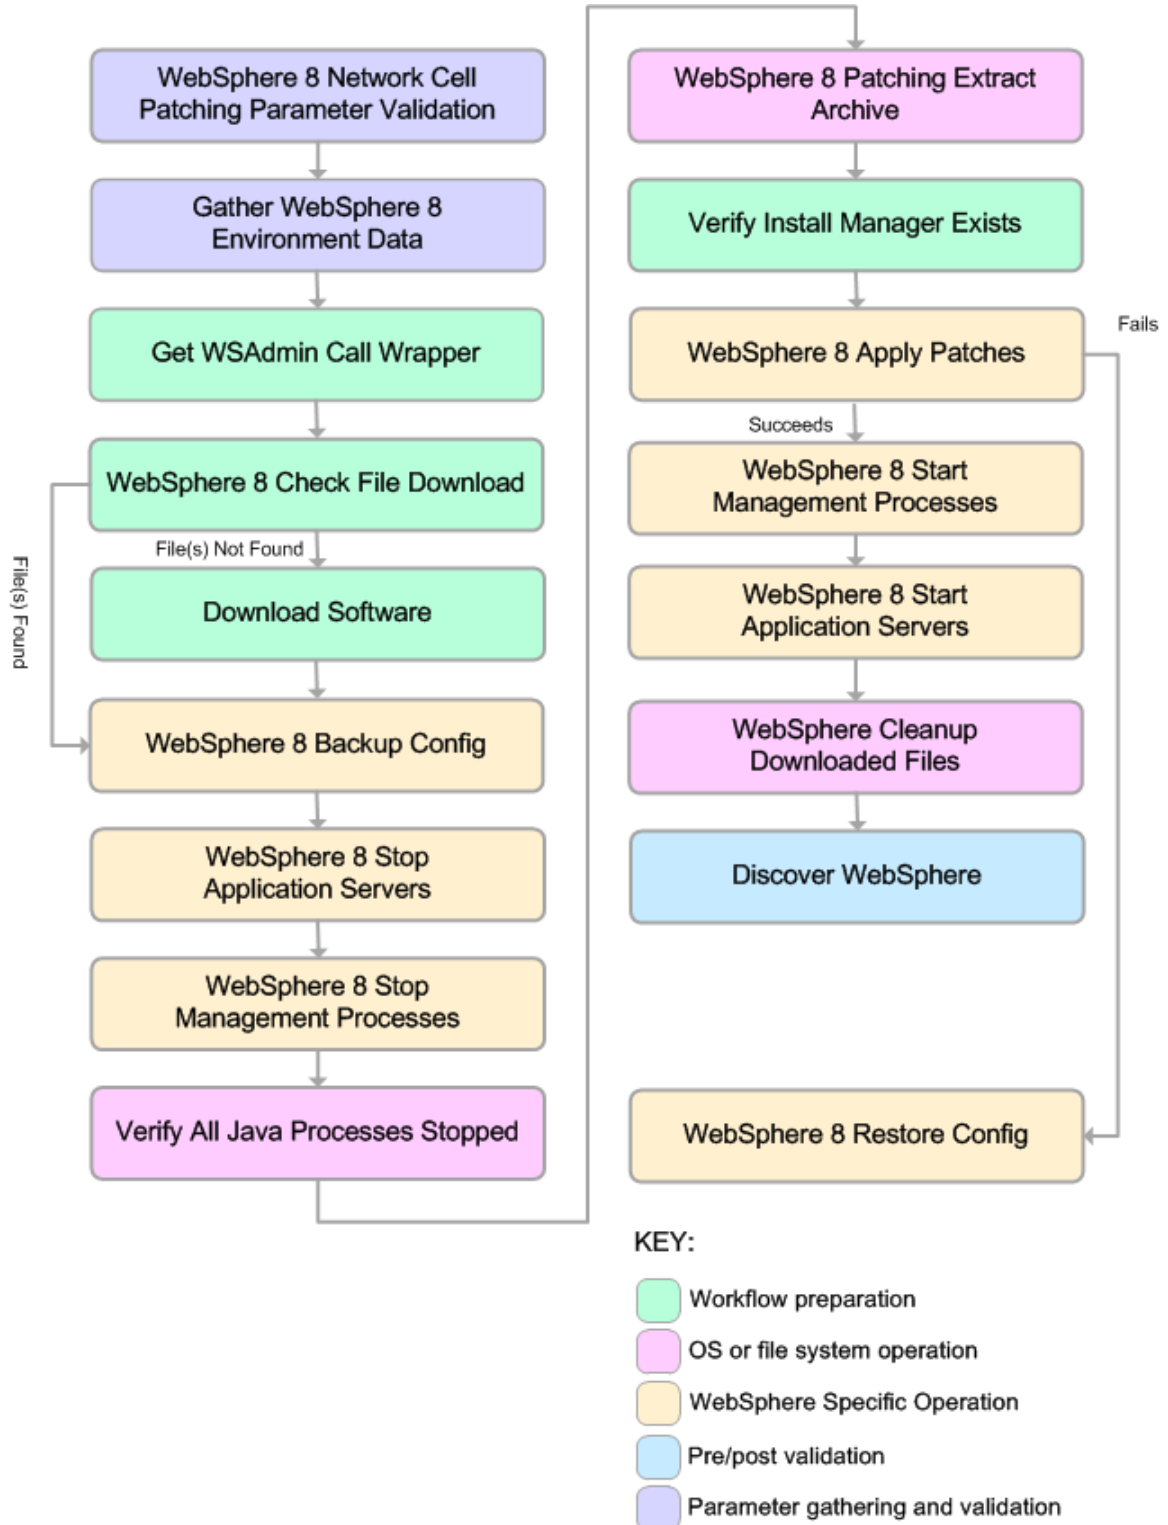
WebSphere 8 Network Cell Patching Parameter Validation

Gather WebSphere 8 Environment Data

Get WSAdmin Call Wrapper

WebSphere 8 Check File Download

File(s) Not Found

File(s) Found

Download Software

WebSphere 8 Backup Config

WebSphere 8 Stop Application Servers

WebSphere 8 Stop Management Processes

Verify All Java Processes Stopped

WebSphere 8 Patching Extract Archive

Verify Install Manager Exists

WebSphere 8 Apply Patches

Fails

Succeeds

WebSphere 8 Start Management Processes

WebSphere 8 Start Application Servers

WebSphere Cleanup Downloaded Files

Discover WebSphere

WebSphere 8 Restore Config

KEY:

Workflow preparation

OS or file system operation

WebSphere Specific Operation

Pre/post validation

Parameter gathering and validation